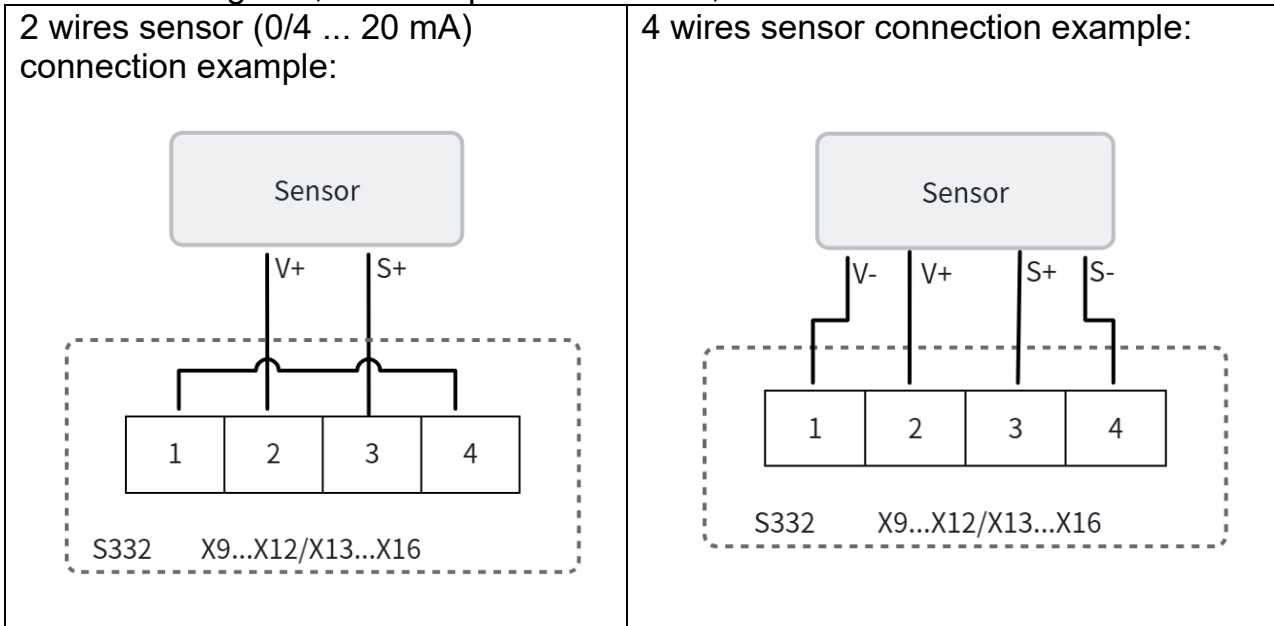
| 2 wires sensor (0/4 ... 20 mA) connection example: | 4 wires sensor connection example: |
|---|---|
| Sensor<br>V+ S+<br>1 2 3 4<br>S332 X9...X12/X13...X16 | Sensor<br>V- V+ S+ S-<br>1 2 3 4<br>S332 X9...X12/X13...X16 |